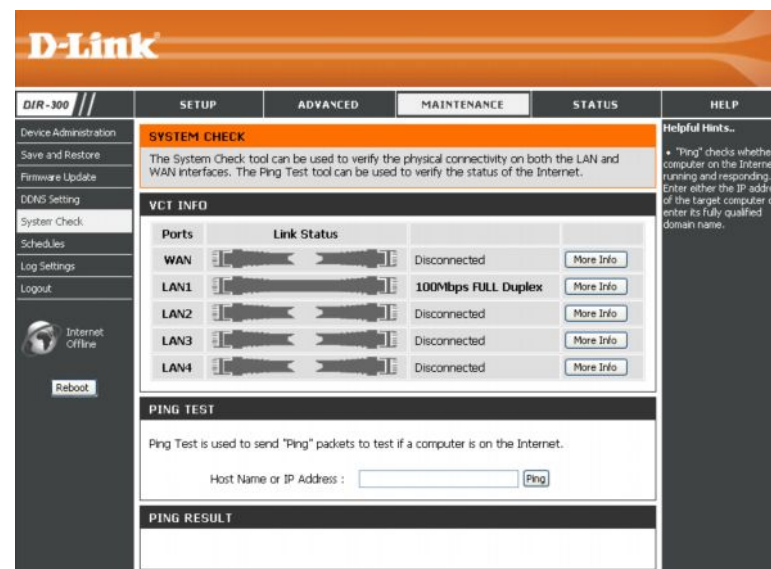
D-Link

DIR-300

SETUP | ADVANCED | MAINTENANCE | STATUS | HELP

Device Administration
Save and Restore
Firmware Update
DDNS Setting
System Check
Schedules
Log Settings
Logout

Internet Offline

Reboot

SYSTEM CHECK

The System Check tool can be used to verify the physical connectivity on both the LAN and WAN interfaces. The Ping Test tool can be used to verify the status of the Internet.

VCT INFO

| Ports | Link Status | | |
|---|---|---|---|
| WAN | | Disconnected | More Info |
| LAN1 | | 100Mbps FULL Duplex | More Info |
| LAN2 | | Disconnected | More Info |
| LAN3 | | Disconnected | More Info |
| LAN4 | | Disconnected | More Info |

PING TEST

Ping Test is used to send "Ping" packets to test if a computer is on the Internet.

Host Name or IP Address : Ping

PING RESULT

Helpful Hints..

• "Ping" checks whethe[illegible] computer on the Interne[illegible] running and responding. Enter either the IP addr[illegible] of the target computer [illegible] enter its fully qualified domain name.